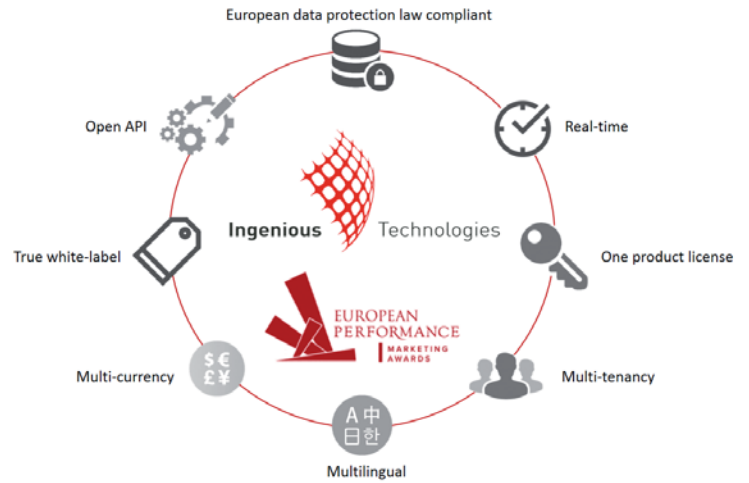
European data protection law compliant

Open API

Real-time

Ingenious Technologies

True white-label

One product license

EUROPEAN PERFORMANCE MARKETING AWARDS

$ €
£ ¥

Multi-currency

Multi-tenancy

A 中
日 한

Multilingual